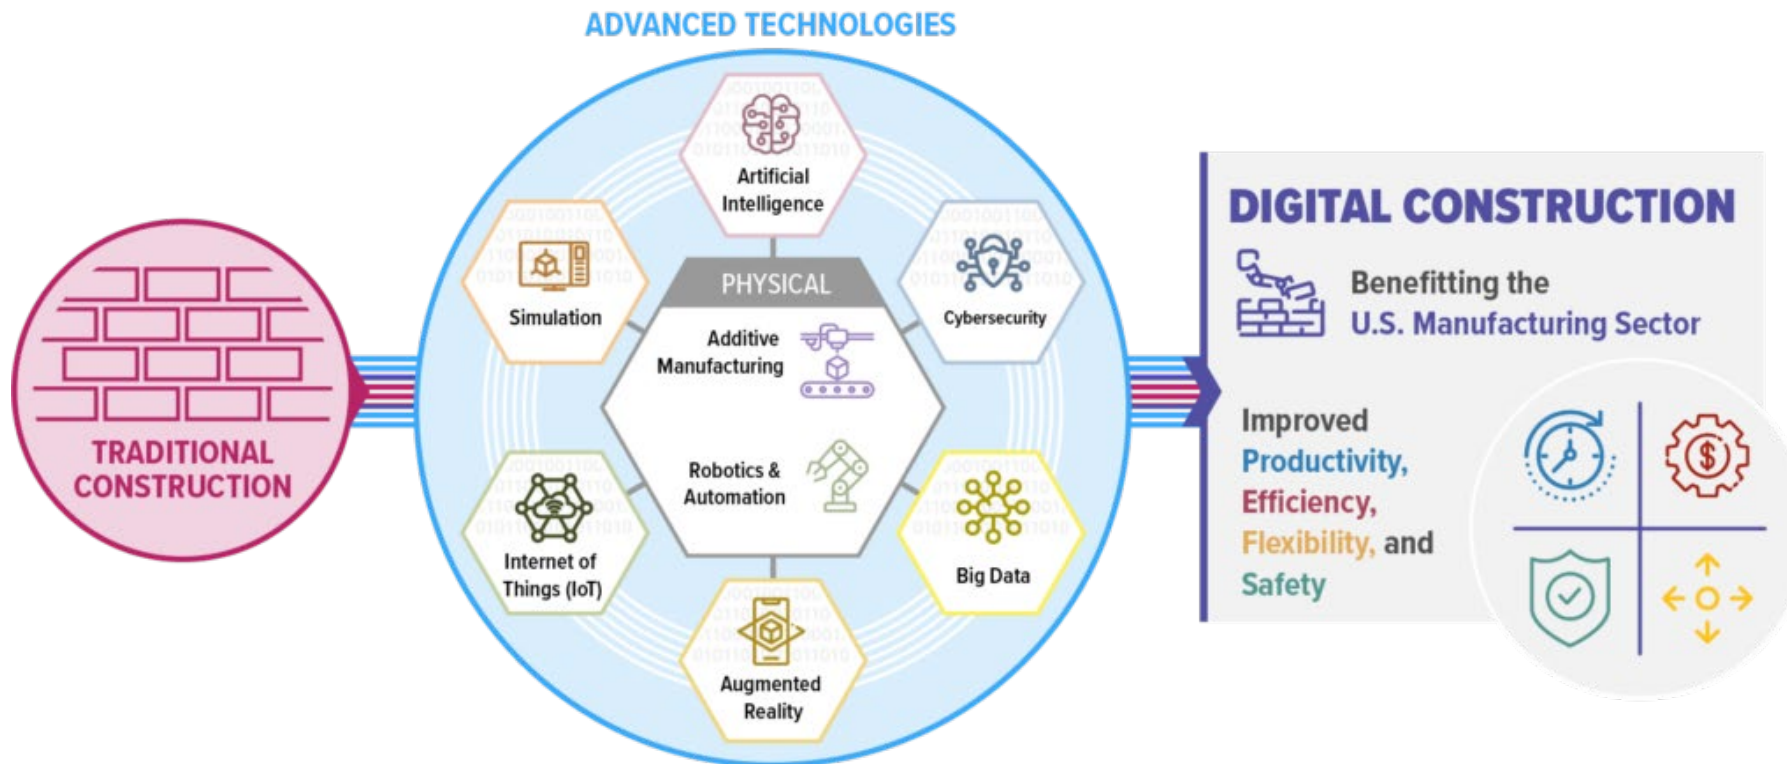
ADVANCED TECHNOLOGIES

TRADITIONAL CONSTRUCTION

Artificial Intelligence

Simulation

PHYSICAL

Additive Manufacturing

Robotics & Automation

Cybersecurity

Internet of Things (IoT)

Big Data

Augmented Reality

DIGITAL CONSTRUCTION

Benefitting the U.S. Manufacturing Sector

Improved Productivity, Efficiency, Flexibility, and Safety